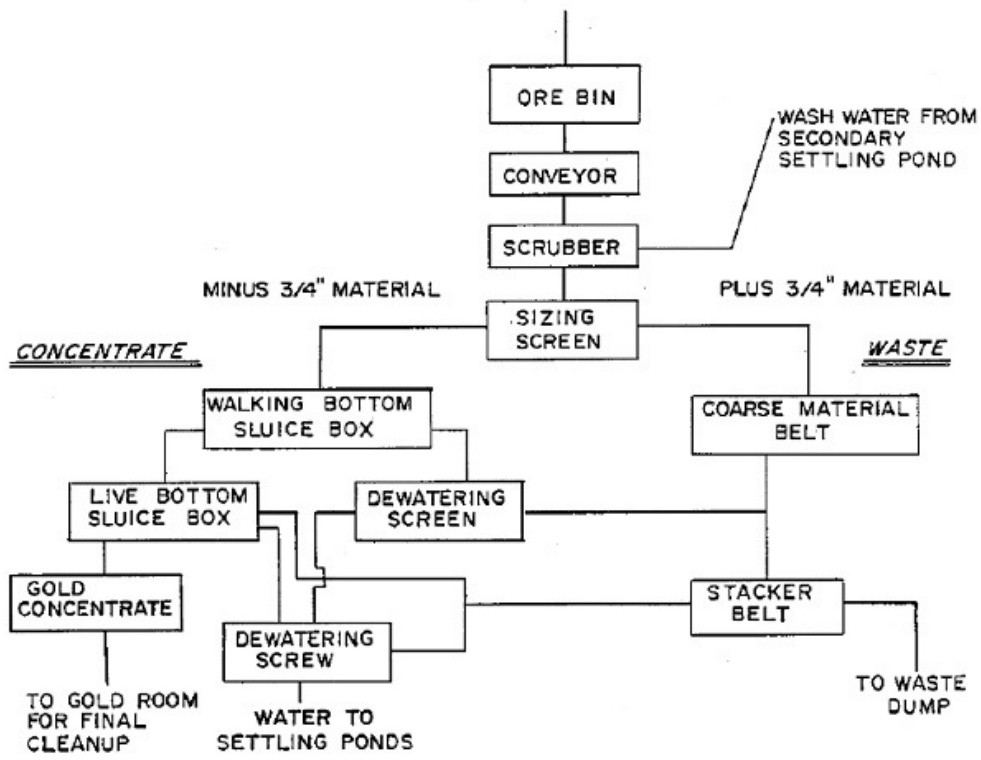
ORE BIN

WASH WATER FROM SECONDARY SETTLING POND

CONVEYOR

SCRUBBER

MINUS 3/4" MATERIAL

PLUS 3/4" MATERIAL

SIZING SCREEN

CONCENTRATE

WASTE

WALKING BOTTOM SLUICE BOX

COARSE MATERIAL BELT

LIVE BOTTOM SLUICE BOX

DEWATERING SCREEN

GOLD CONCENTRATE

STACKER BELT

DEWATERING SCREW

TO GOLD ROOM FOR FINAL CLEANUP

WATER TO SETTLING PONDS

TO WASTE DUMP